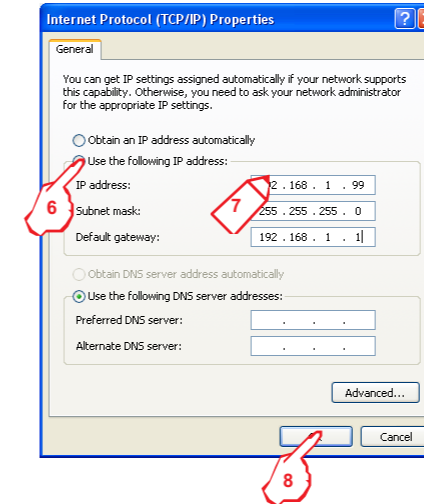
Internet Protocol (TCP/IP) Properties

General

You can get IP settings assigned automatically if your network supports this capability. Otherwise, you need to ask your network administrator for the appropriate IP settings.

Obtain an IP address automatically

Use the following IP address:

IP address: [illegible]2 . 168 . 1 . 99

Subnet mask: 255 . 255 . 255 . 0

Default gateway: 192 . 168 . 1 . 1

Obtain DNS server address automatically

Use the following DNS server addresses:

Preferred DNS server: . . .

Alternate DNS server: . . .

Advanced...

Cancel

6

7

8